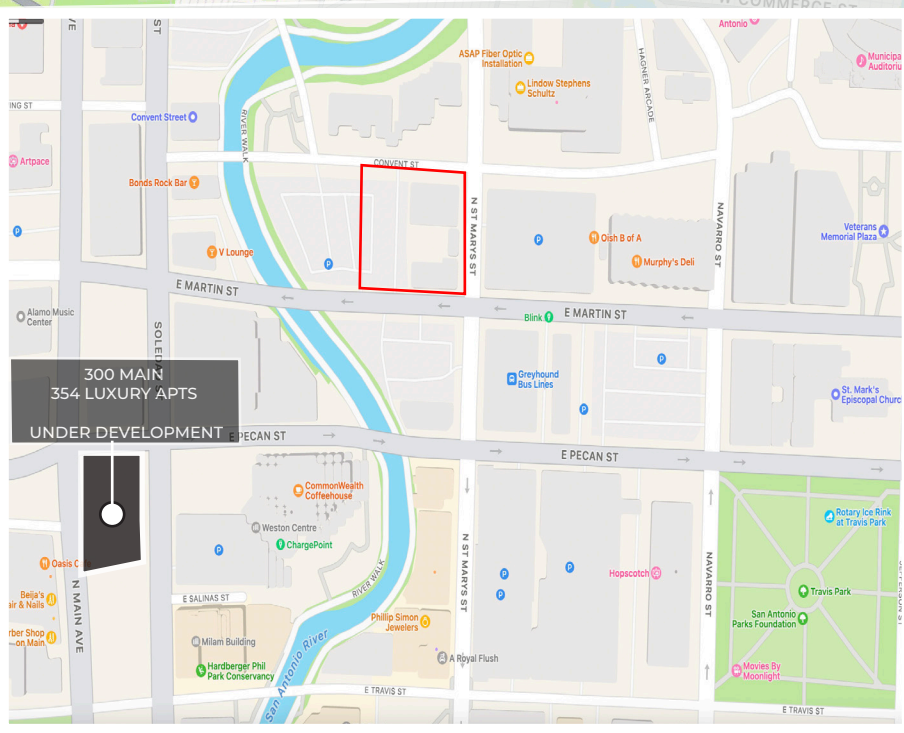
E COMMERCE ST
Antonio
Municipal Auditorium
ASAP Fiber Optic Installation
Lindow Stephens Schultz
HAGNER ARCADE
AVE
ST
ING ST
Convent Street
RIVER WALK
Artpace
CONVENT ST
Bonds Rock Bar
N ST MARYS ST
NAVARRO ST
Oish B of A
Murphy's Deli
Veterans Memorial Plaza
V Lounge
E MARTIN ST
E MARTIN ST
Alamo Music Center
SOLEDAD
Blink
300 MAIN
354 LUXURY APTS

UNDER DEVELOPMENT
Greyhound Bus Lines
St. Mark's Episcopal Church
E PECAN ST
E PECAN ST
CommonWealth Coffeehouse
Weston Centre
ChargePoint
Rotary Ice Rink at Travis Park
Oasis C
Beija's Hair & Nails
rber Shop on Main
N MAIN AVE
E SALINAS ST
RIVER WALK
N ST MARYS ST
Hopscotch
NAVARRO ST
Travis Park
San Antonio Parks Foundation
Phillip Simon Jewelers
Milam Building
San Antonio River
A Royal Flush
Hardberger Phil Park Conservancy
Movies By Moonlight
E TRAVIS ST
E TRAVIS ST